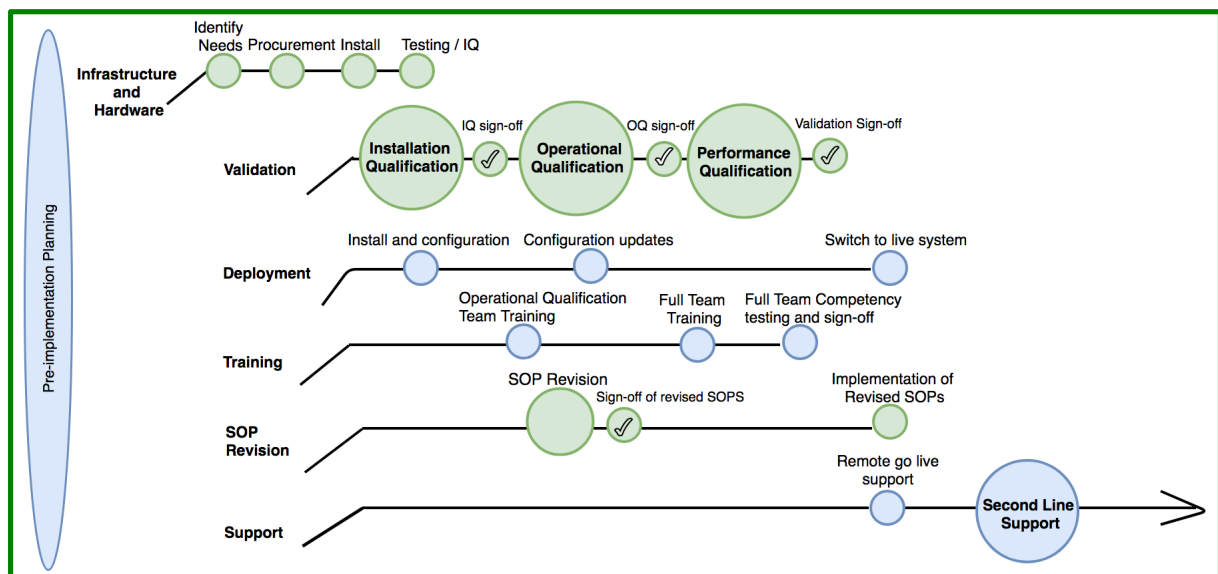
Pre-implementation Planning

Infrastructure and Hardware

Identify Needs

Procurement

Install

Testing / IQ

Validation

Installation Qualification

IQ sign-off

Operational Qualification

OQ sign-off

Performance Qualification

Validation Sign-off

Deployment

Install and configuration

Configuration updates

Switch to live system

Training

Operational Qualification Team Training

Full Team Training

Full Team Competency testing and sign-off

SOP Revision

SOP Revision

Sign-off of revised SOPS

Implementation of Revised SOPs

Support

Remote go live support

Second Line Support